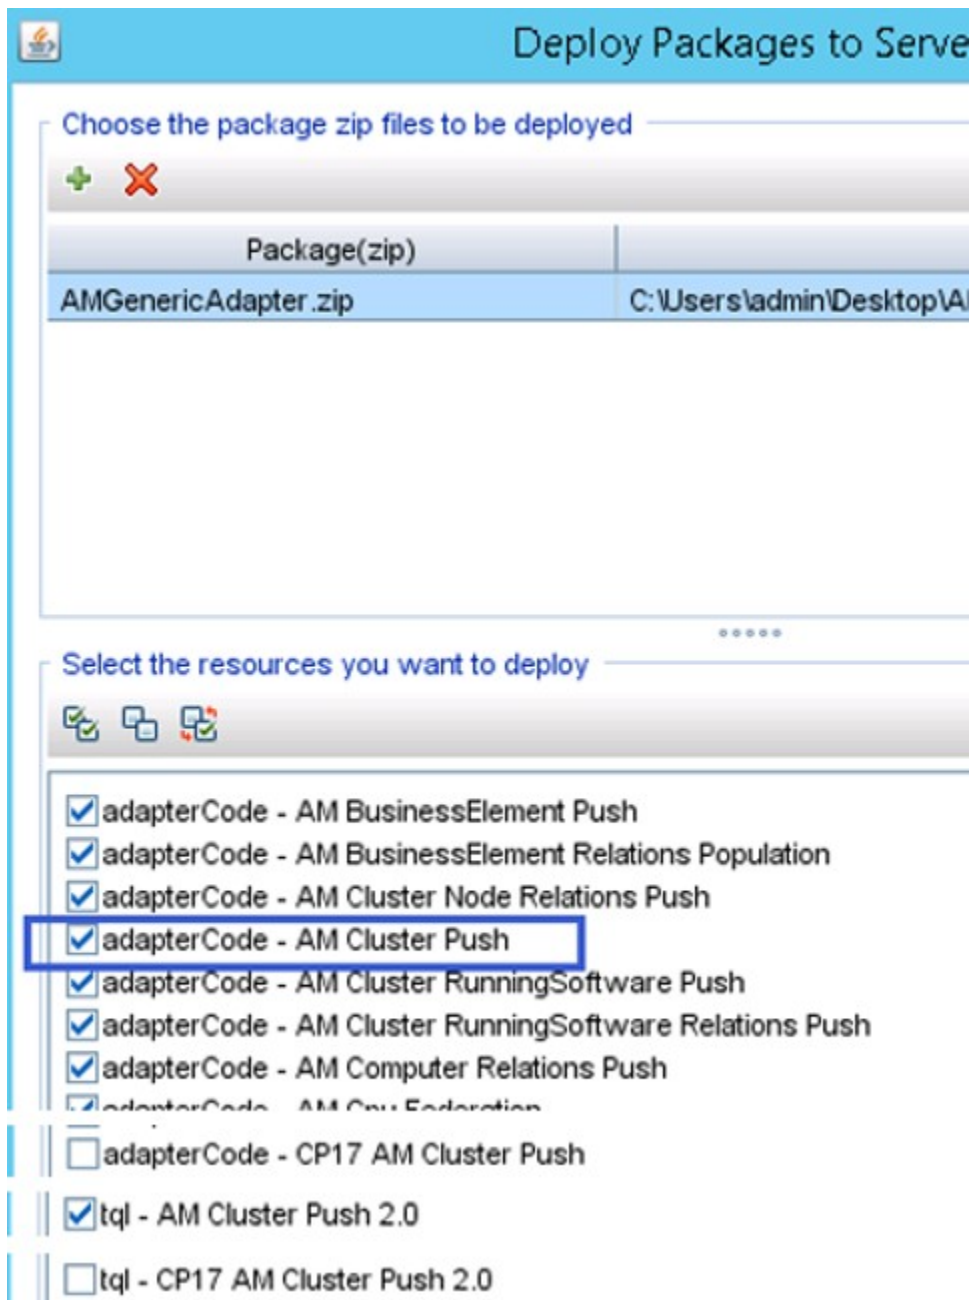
Deploy Packages to Serve

Choose the package zip files to be deployed

| Package(zip) | |
|---|---|
| AMGenericAdapter.zip | C:\Users\admin\Desktop\A |

Select the resources you want to deploy

adapterCode - AM BusinessElement Push
adapterCode - AM BusinessElement Relations Population
adapterCode - AM Cluster Node Relations Push
adapterCode - AM Cluster Push
adapterCode - AM Cluster RunningSoftware Push
adapterCode - AM Cluster RunningSoftware Relations Push
adapterCode - AM Computer Relations Push
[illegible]
adapterCode - CP17 AM Cluster Push
tql - AM Cluster Push 2.0
tql - CP17 AM Cluster Push 2.0